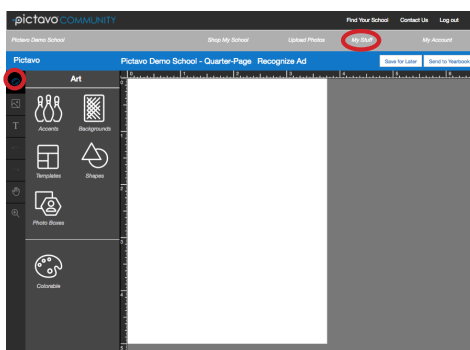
pictavo COMMUNITY

Find Your School
Contact Us
Log out

Pictavo Demo School
Shop My School
Upload Photos
My Stuff
My Account

Pictavo
Pictavo Demo School - Quarter-Page Recognize Ad
Save for Later
Send to Yearbook

Art

Accents
Backgrounds
Templates
Shapes
Photo Boxes
Colorable